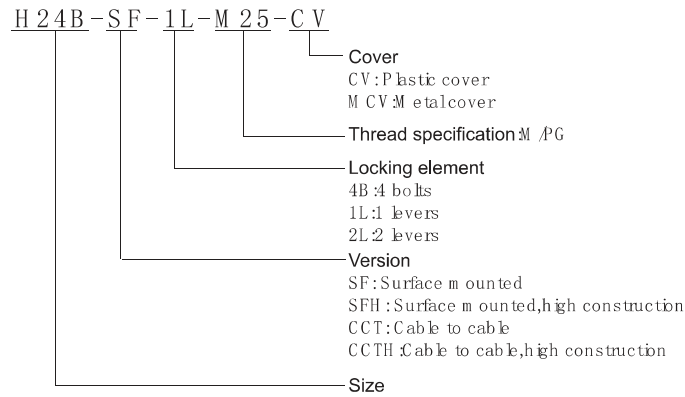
H24B-SF-1L-M25-CV

Cover
CV:Plastic cover
MCV:Metalcover

Thread specification:M/PG

Locking element
4B:4 bolts
1L:1 levers
2L:2 levers

Version
SF:Surface mounted
SFH:Surface mounted,high construction
CCT:Cable to cable
CCTH:Cable to cable,high construction

Size